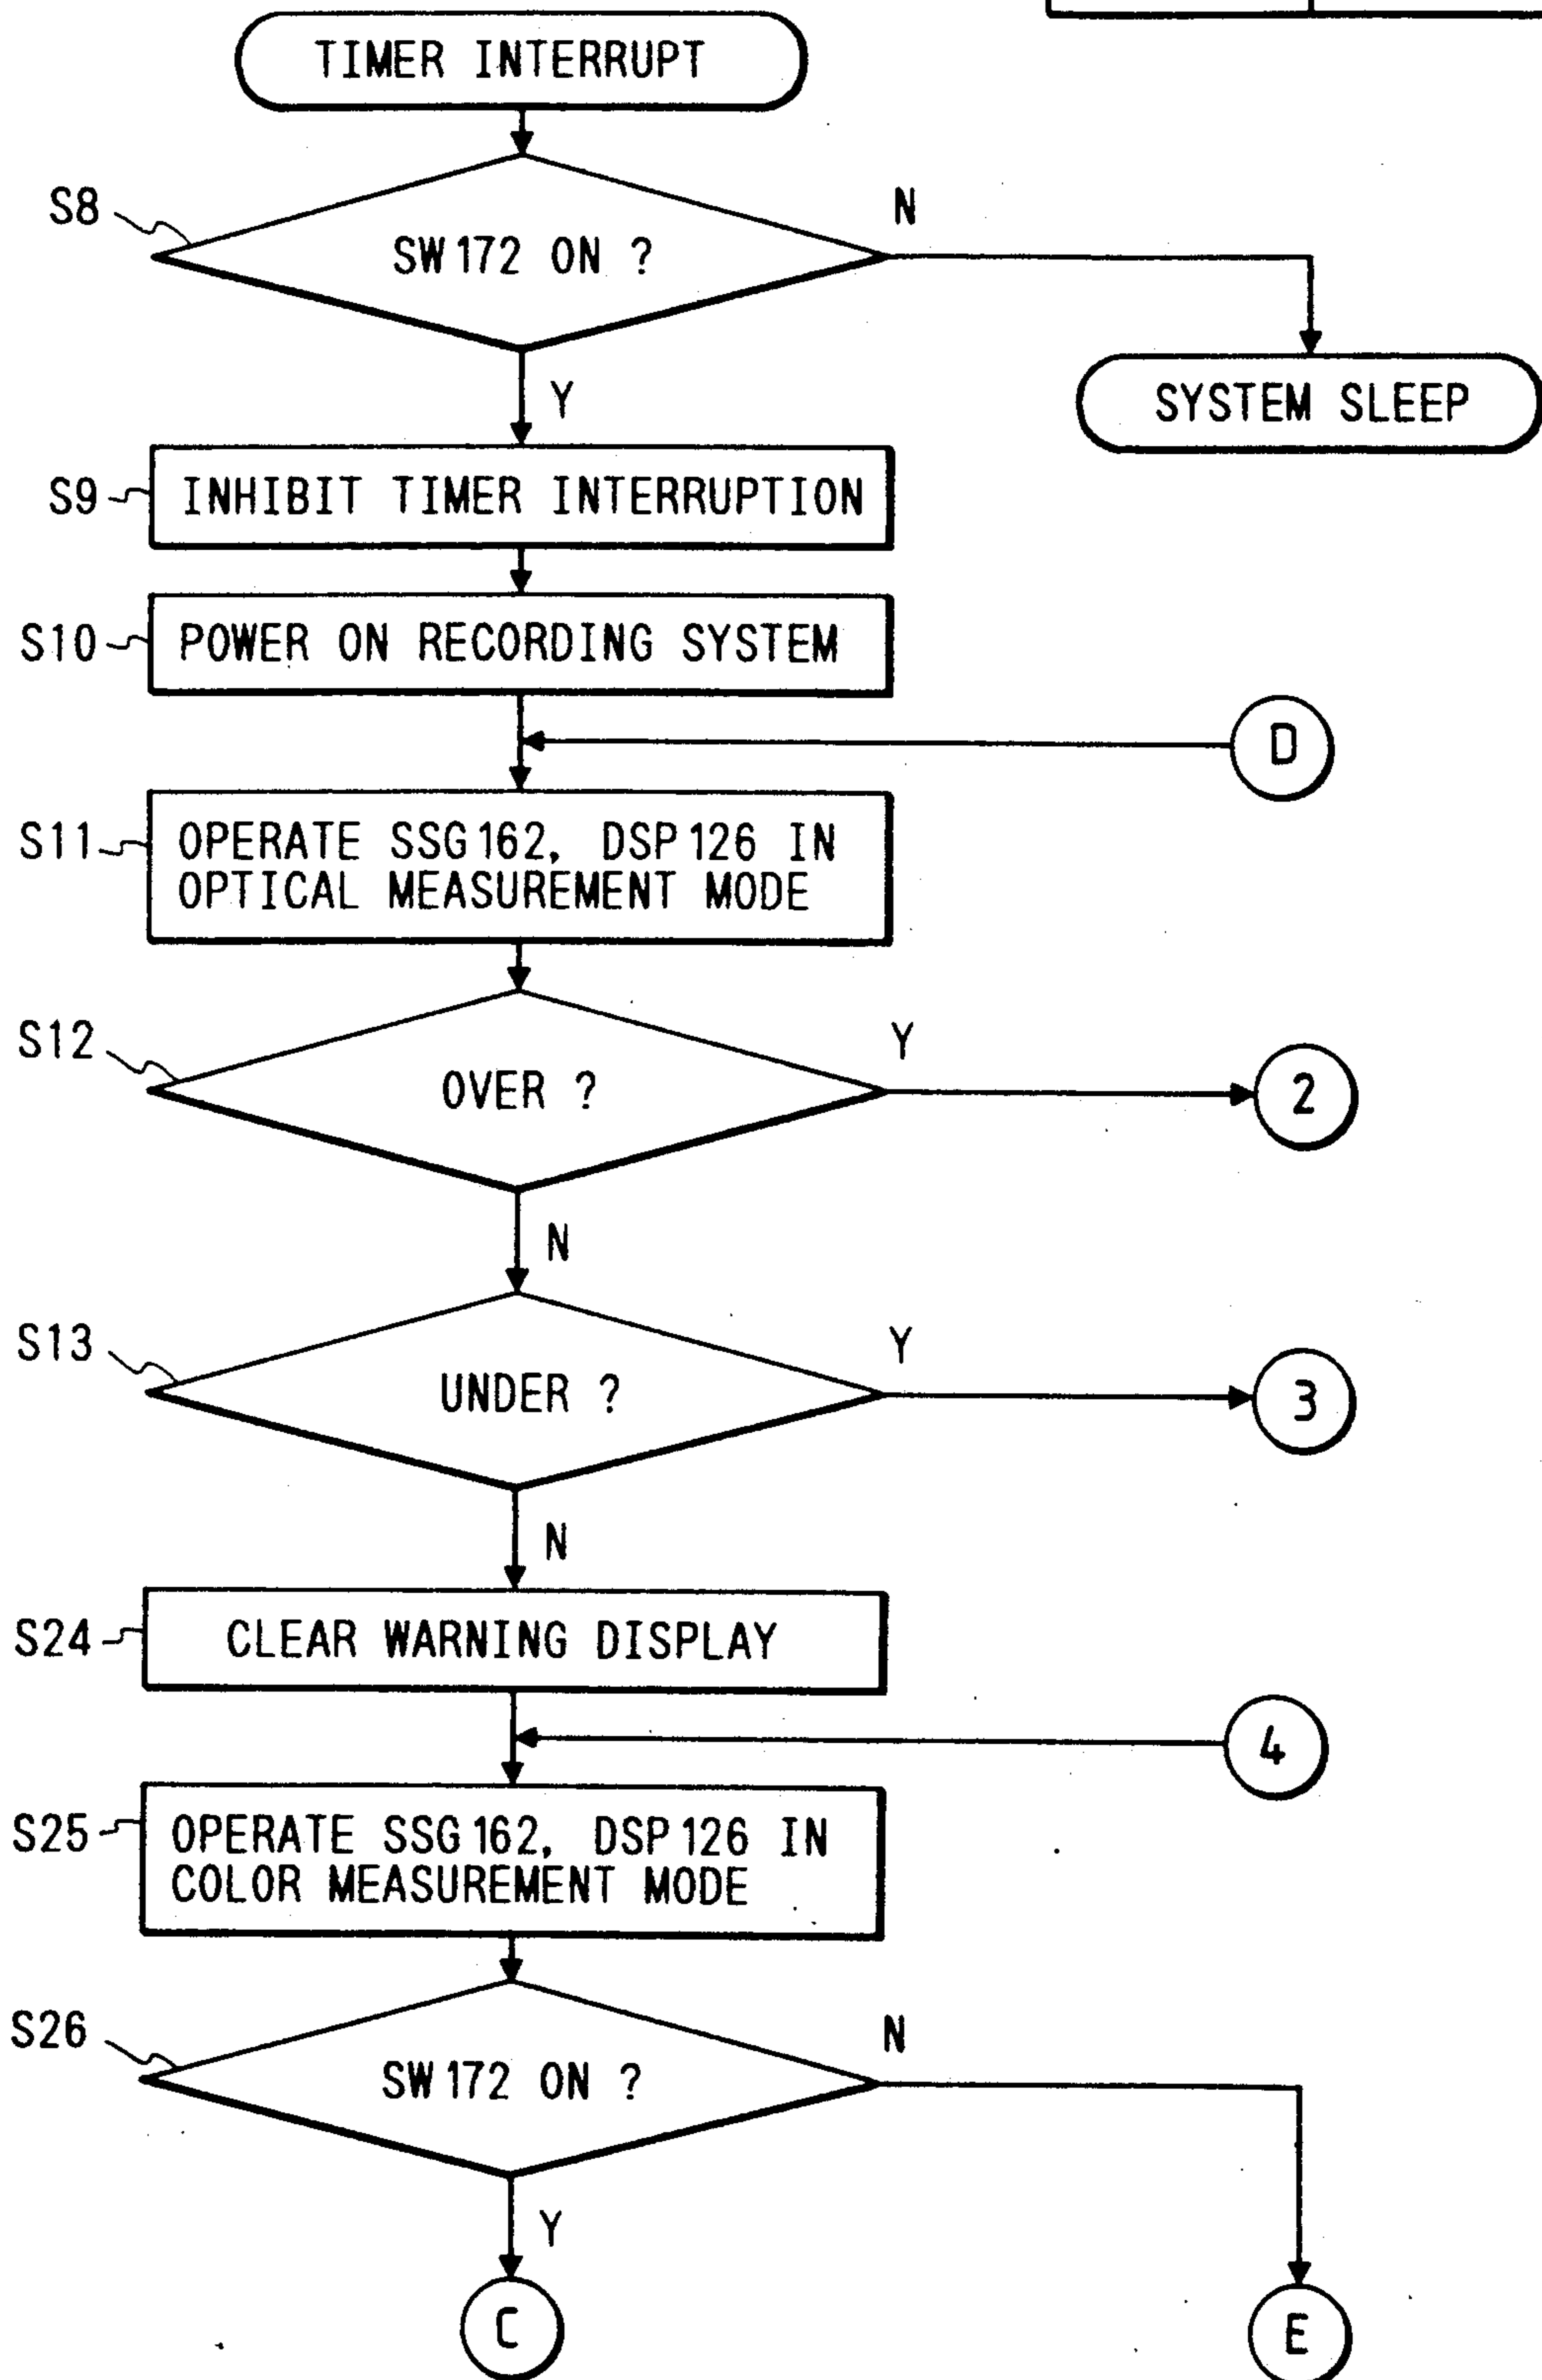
TIMER INTERRUPT

S8

SW 172 ON ?

N

SYSTEM SLEEP

Y

S9

INHIBIT TIMER INTERRUPTION

S10

POWER ON RECORDING SYSTEM

D

S11

OPERATE SSG 162, DSP 126 IN OPTICAL MEASUREMENT MODE

S12

OVER ?

Y

2

N

S13

UNDER ?

Y

3

N

S24

CLEAR WARNING DISPLAY

4

S25

OPERATE SSG 162, DSP 126 IN COLOR MEASUREMENT MODE

S26

SW 172 ON ?

N

Y

C

E